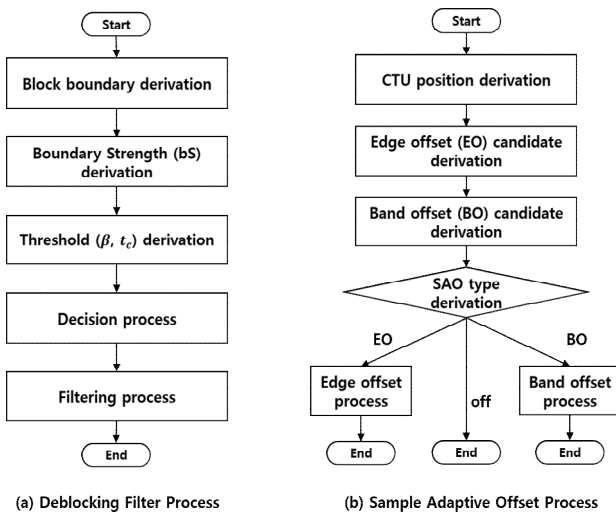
Start

Block boundary derivation

Boundary Strength (bS) derivation

Threshold ($\beta$, $t_c$) derivation

Decision process

Filtering process

End

(a) Deblocking Filter Process

Start

CTU position derivation

Edge offset (EO) candidate derivation

Band offset (BO) candidate derivation

SAO type derivation

EO

off

BO

Edge offset process

Band offset process

End

End

End

(b) Sample Adaptive Offset Process